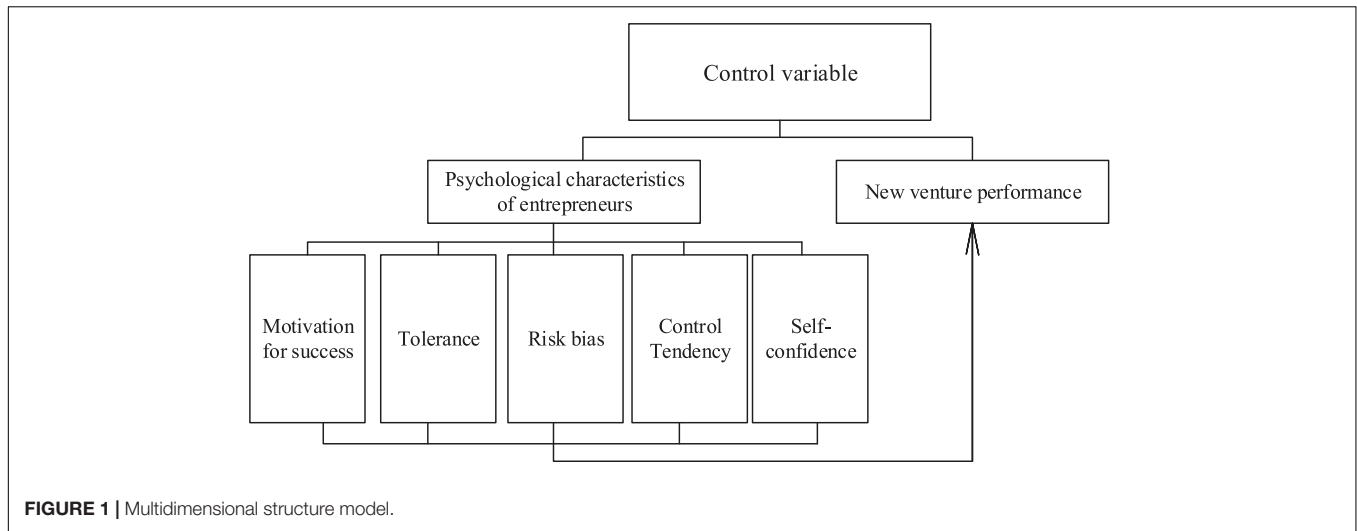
Control variable

Psychological characteristics of entrepreneurs

New venture performance

Motivation for success

Tolerance

Risk bias

Control Tendency

Self-confidence

FIGURE 1 | Multidimensional structure model.